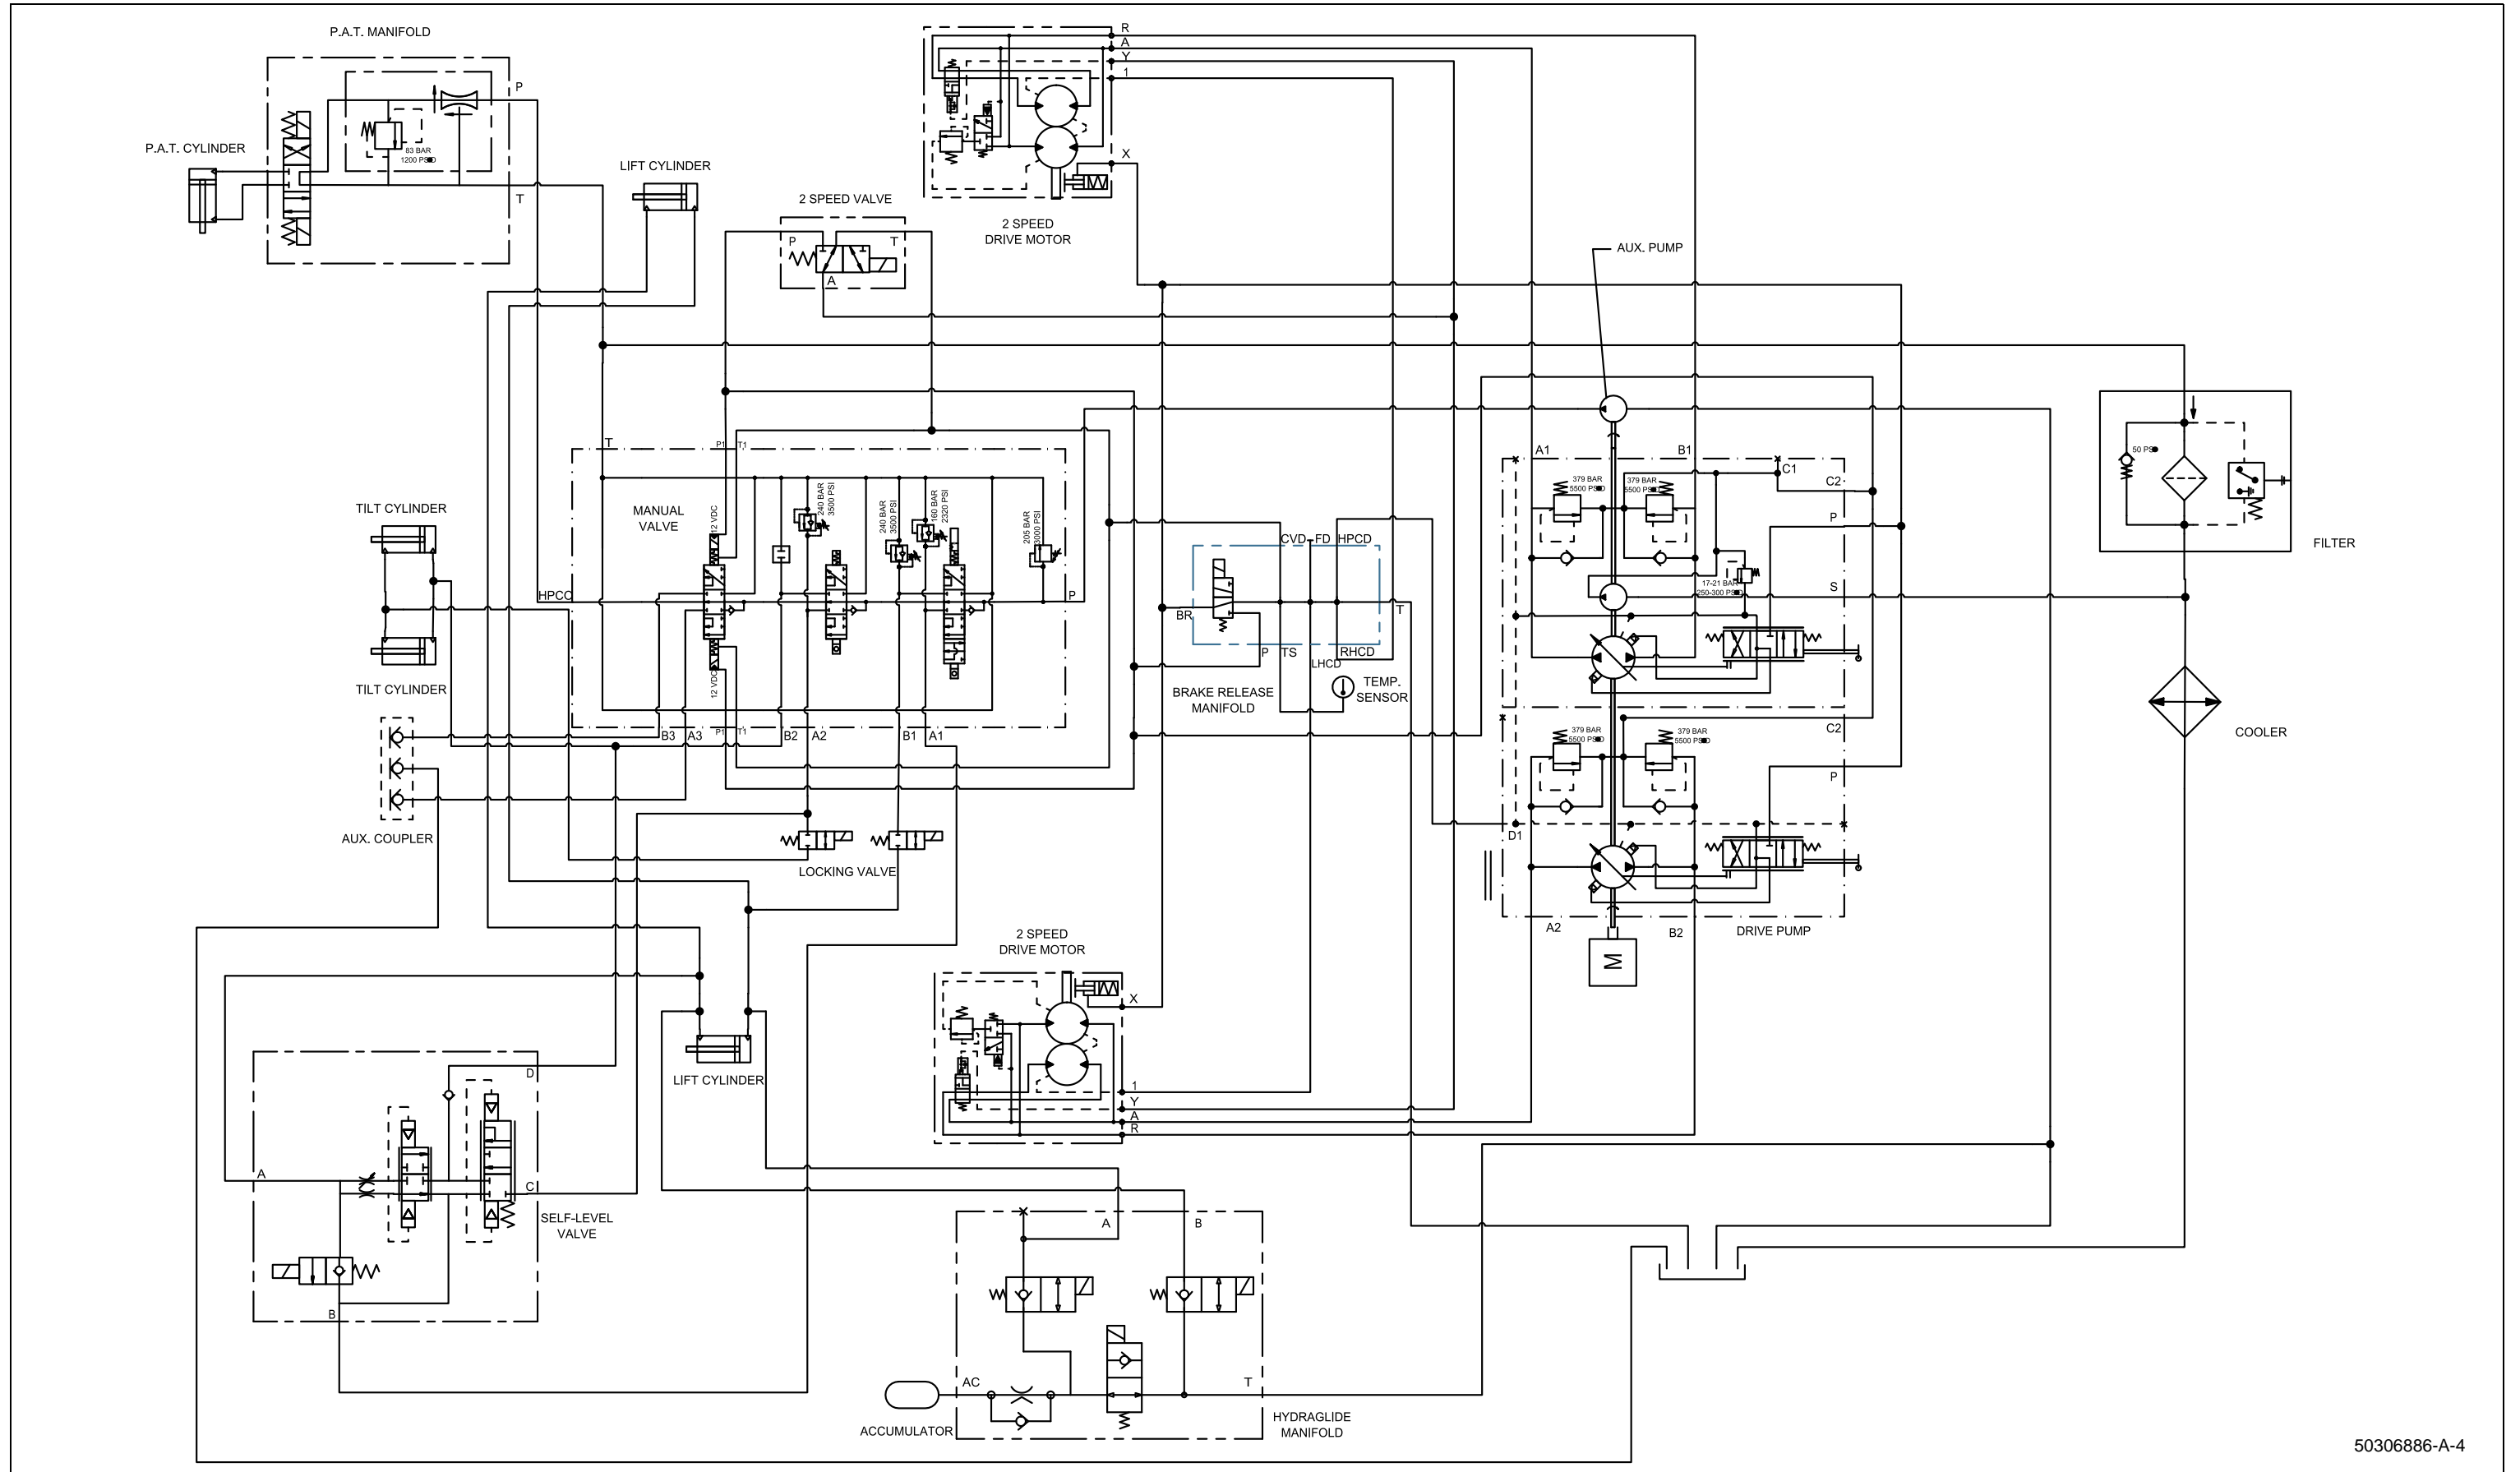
P.A.T. MANIFOLD

P

83 BAR
1200 PSI

T

P.A.T. CYLINDER

LIFT CYLINDER

R
A
Y
1

X

2 SPEED
DRIVE MOTOR

2 SPEED VALVE

P
T
A

AUX. PUMP

T
P1
T1

MANUAL
VALVE

12 VDC
240 BAR
3500 PSI
240 BAR
3500 PSI
160 BAR
2320 PSI
205 BAR
3000 PSI

HPCO
P

12 VDC

B3
A3
P1
T1
B2
A2
B1
A1

TILT CYLINDER

TILT CYLINDER

AUX. COUPLER

CVD
FD
HPCD

BR
T
P
TS
LHCD
RHCD

BRAKE RELEASE
MANIFOLD

TEMP.
SENSOR

A1
B1
C1
C2
379 BAR
5500 PSI
379 BAR
5500 PSI
P
S
17-21 BAR
250-300 PSI
379 BAR
5500 PSI
379 BAR
5500 PSI
C2
P
D1
A2
B2
DRIVE PUMP

M

50 PSI

FILTER

COOLER

LOCKING VALVE

2 SPEED
DRIVE MOTOR

X
1
Y
A
R

LIFT CYLINDER

D
A
C
B

SELF-LEVEL
VALVE

A
B
AC
T

ACCUMULATOR

HYDRAGLIDE
MANIFOLD

50306886-A-4